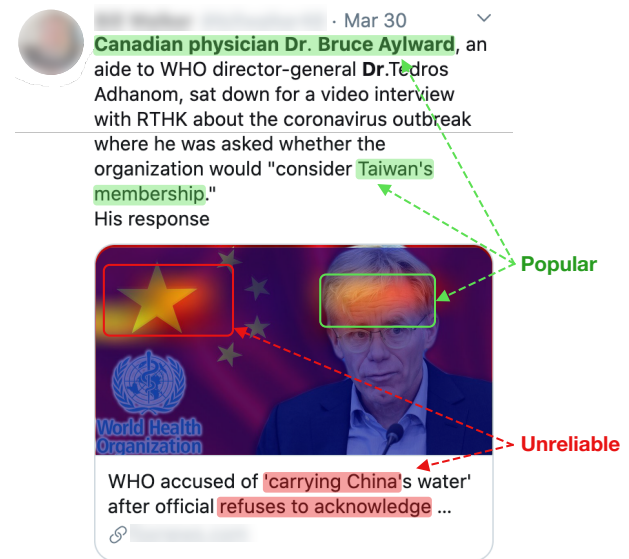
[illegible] · Mar 30

Canadian physician Dr. Bruce Aylward, an aide to WHO director-general Dr.Tedros Adhanom, sat down for a video interview with RTHK about the coronavirus outbreak where he was asked whether the organization would "consider Taiwan's membership."
His response

World Health Organization

WHO accused of 'carrying China's water' after official refuses to acknowledge ...

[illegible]

Popular

Unreliable